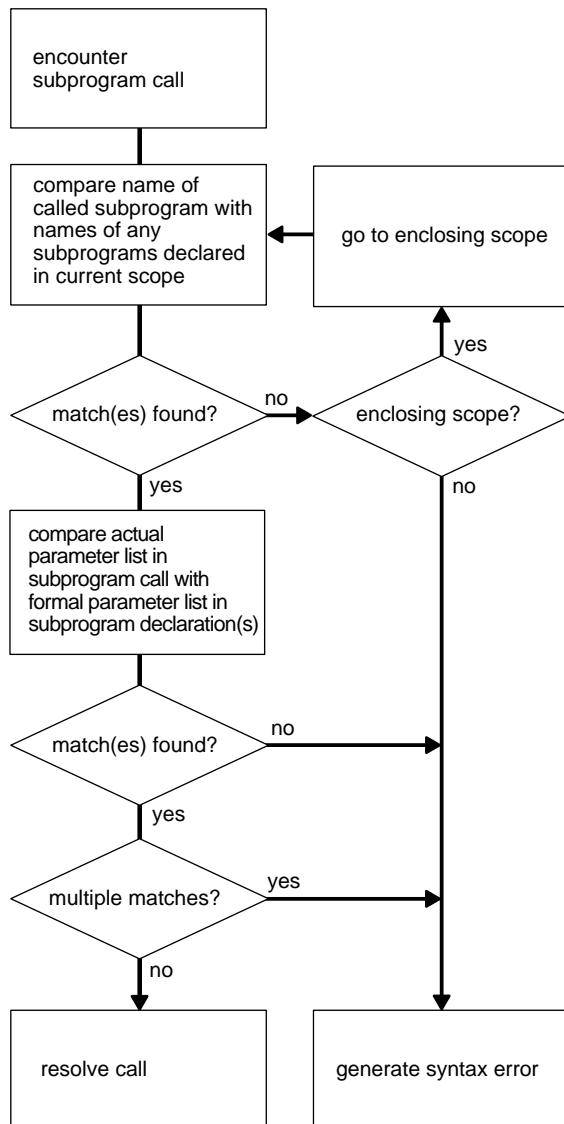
encounter subprogram call

compare name of called subprogram with names of any subprograms declared in current scope

go to enclosing scope

yes

match(es) found?

no

enclosing scope?

yes

no

compare actual parameter list in subprogram call with formal parameter list in subprogram declaration(s)

match(es) found?

no

yes

multiple matches?

yes

no

resolve call

generate syntax error